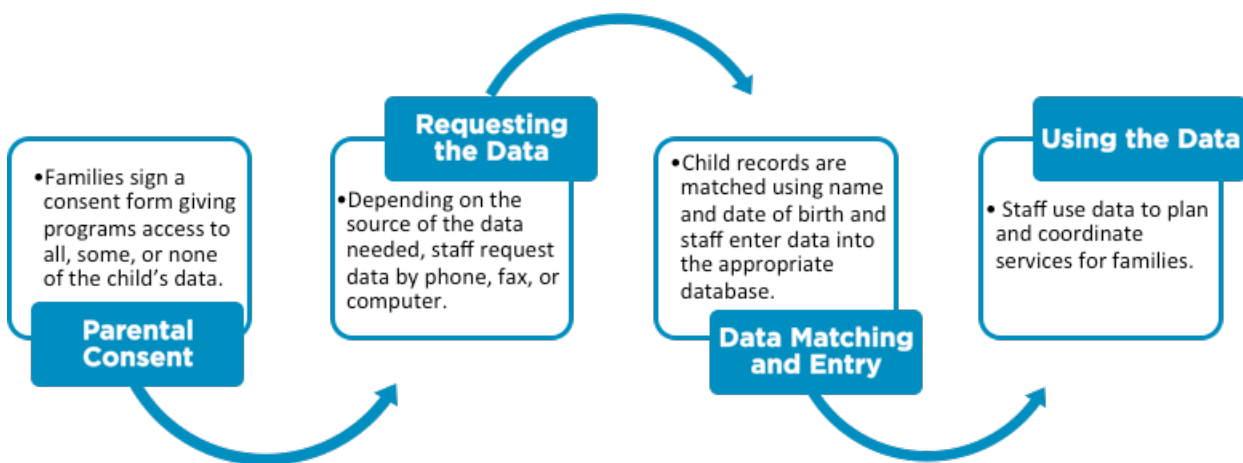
•Families sign a consent form giving programs access to all, some, or none of the child's data.

Parental Consent

Requesting the Data

•Depending on the source of the data needed, staff request data by phone, fax, or computer.

•Child records are matched using name and date of birth and staff enter data into the appropriate database.

Data Matching and Entry

Using the Data

• Staff use data to plan and coordinate services for families.